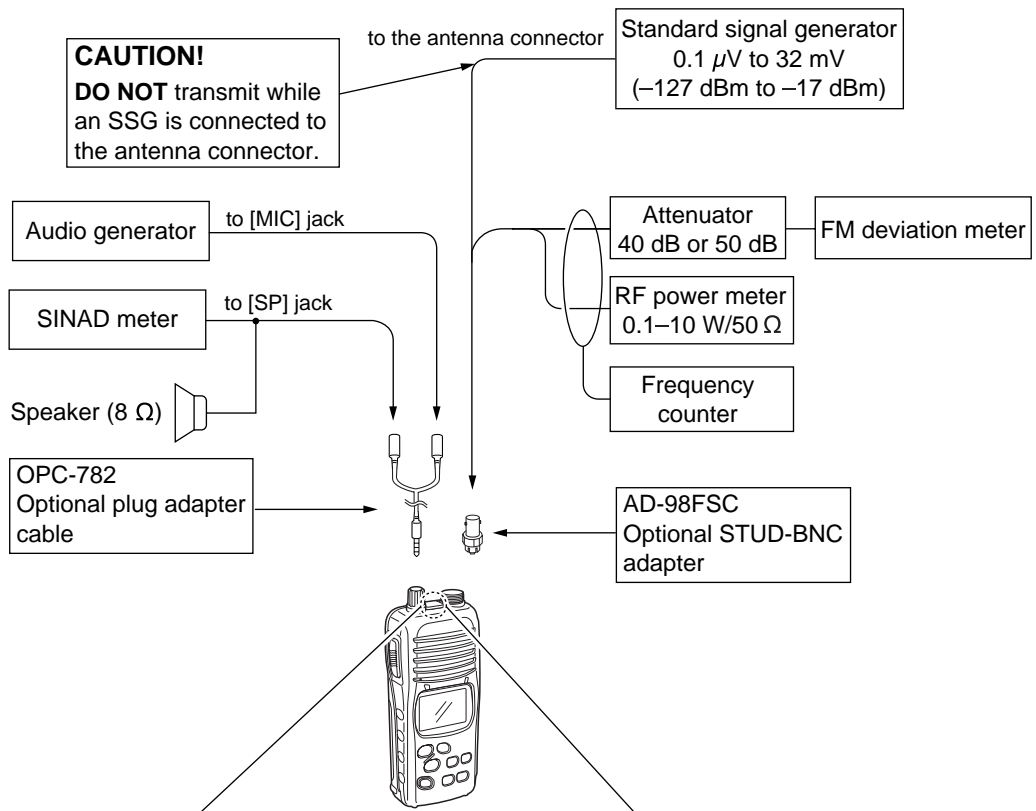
CAUTION!
DO NOT transmit while an SSG is connected to the antenna connector.

to the antenna connector

Standard signal generator
0.1 $\mu$V to 32 mV
(–127 dBm to –17 dBm)

Audio generator

to [MIC] jack

SINAD meter

to [SP] jack

Speaker (8 Ω)

Attenuator
40 dB or 50 dB

FM deviation meter

RF power meter
0.1–10 W/50 Ω

Frequency counter

OPC-782
Optional plug adapter cable

AD-98FSC
Optional STUD-BNC adapter